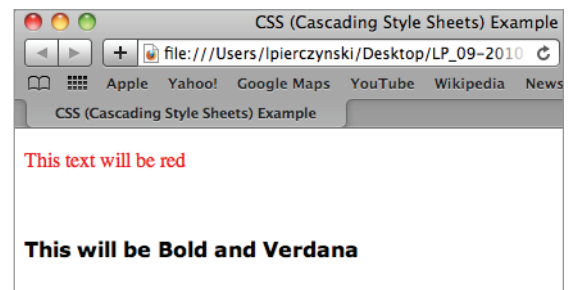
CSS (Cascading Style Sheets) Example

file:///Users/lpierczynski/Desktop/LP_09-2010

Apple Yahoo! Google Maps YouTube Wikipedia News

CSS (Cascading Style Sheets) Example

This text will be red

This will be Bold and Verdana